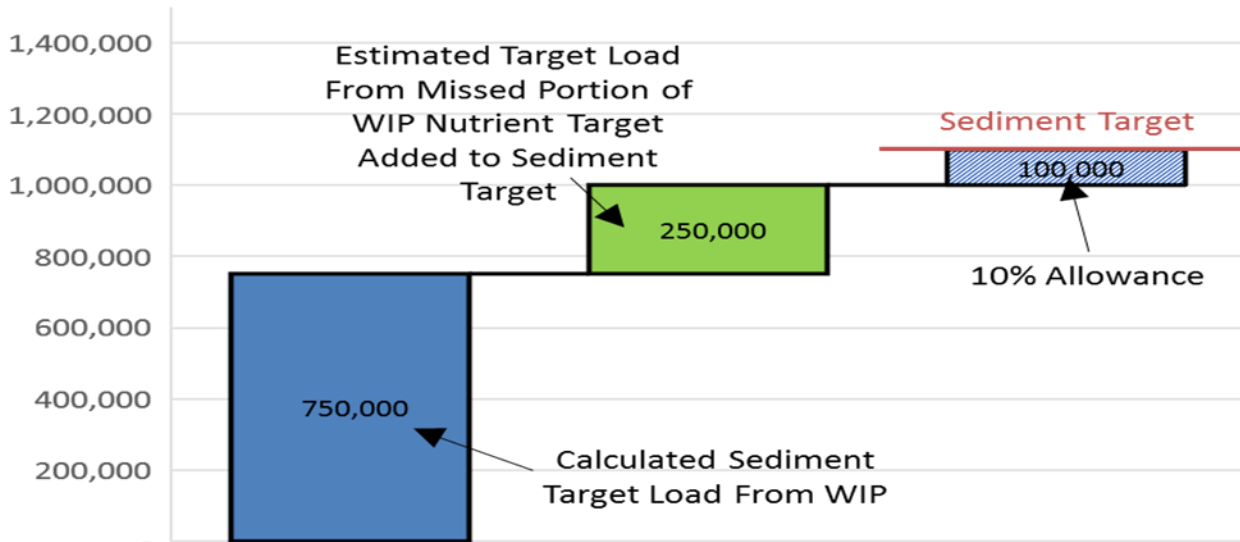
1,400,000
1,200,000
1,000,000
800,000
600,000
400,000
200,000

Estimated Target Load From Missed Portion of WIP Nutrient Target Added to Sediment Target

Sediment Target

100,000

250,000

10% Allowance

750,000

Calculated Sediment Target Load From WIP